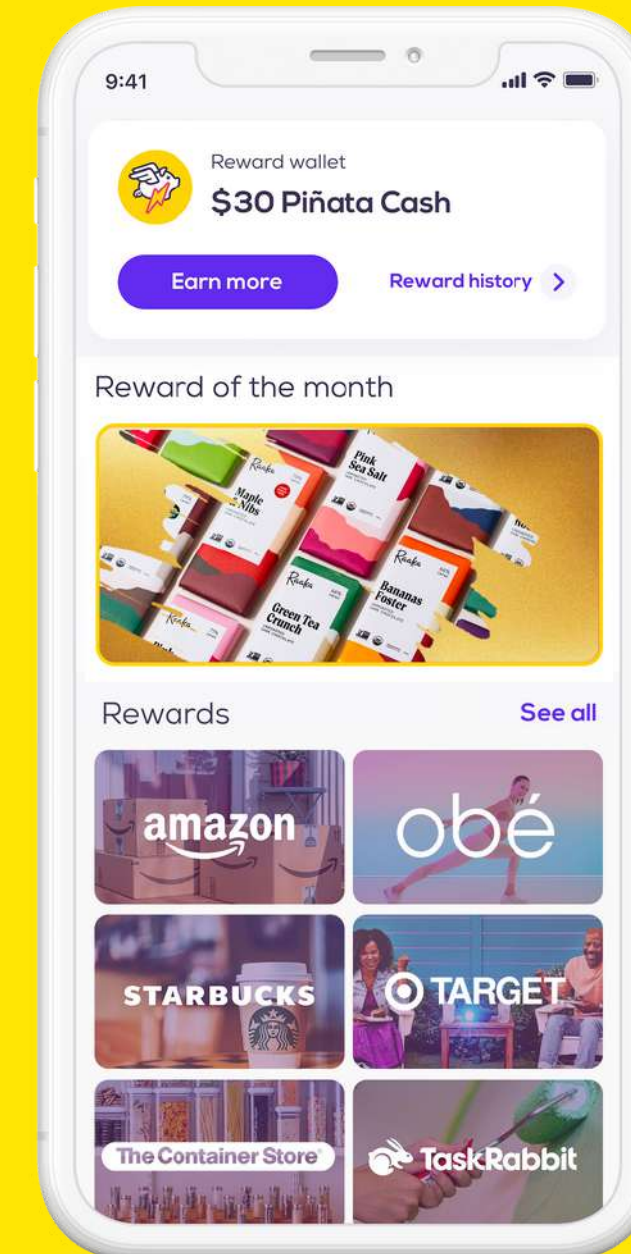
9:41

Reward wallet
$30 Piñata Cash

Earn more

Reward history

Reward of the month

Raaka Pink Sea Salt
Raaka Maple Nibs
Raaka Bananas Foster
Raaka Green Tea Crunch

Rewards

See all

amazon

obé

STARBUCKS

TARGET

The Container Store

TaskRabbit